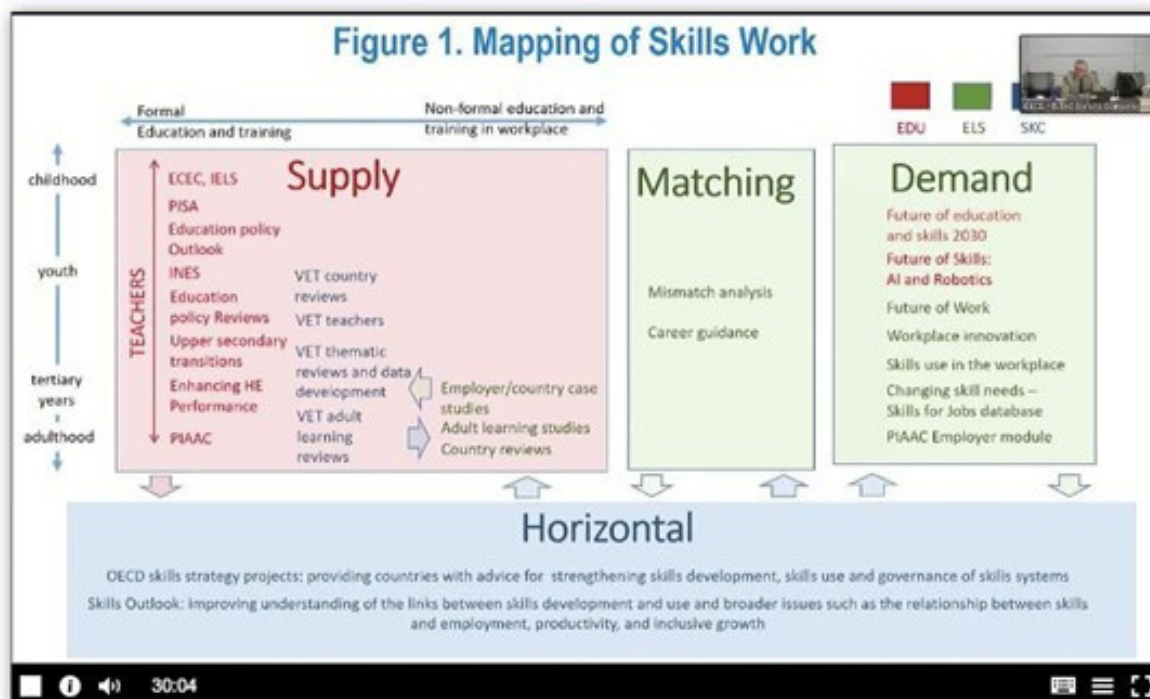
Figure 1. Mapping of Skills Work

EDU ELS SKC

Formal Education and training

Non-formal education and training in workplace

childhood

youth

tertiary years

adulthood

Supply

TEACHERS

ECEC, IELS

PISA

Education policy Outlook

INES

Education policy Reviews

Upper secondary transitions

Enhancing HE Performance

PIAAC

VET country reviews

VET teachers

VET thematic reviews and data development

VET adult learning reviews

Employer/country case studies

Adult learning studies

Country reviews

Matching

Mismatch analysis

Career guidance

Demand

Future of education and skills 2030

Future of Skills: AI and Robotics

Future of Work

Workplace innovation

Skills use in the workplace

Changing skill needs – Skills for Jobs database

PIAAC Employer module

Horizontal

OECD skills strategy projects: providing countries with advice for strengthening skills development, skills use and governance of skills systems

Skills Outlook: improving understanding of the links between skills development and use and broader issues such as the relationship between skills and employment, productivity, and inclusive growth

30:04